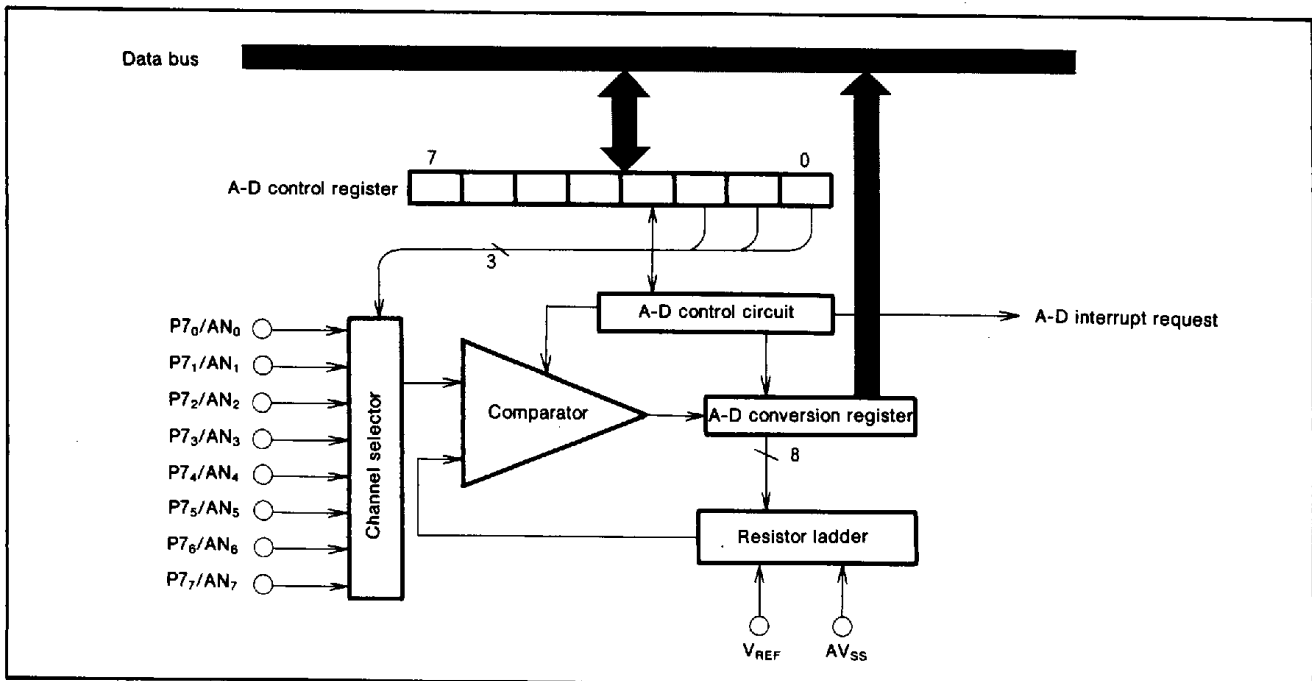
Data bus

7

0

A-D control register

3

$P7_0/AN_0$

$P7_1/AN_1$

$P7_2/AN_2$

$P7_3/AN_3$

$P7_4/AN_4$

$P7_5/AN_5$

$P7_6/AN_6$

$P7_7/AN_7$

Channel selector

A-D control circuit

A-D interrupt request

Comparator

A-D conversion register

8

Resistor ladder

$V_{REF}$

$AV_{SS}$